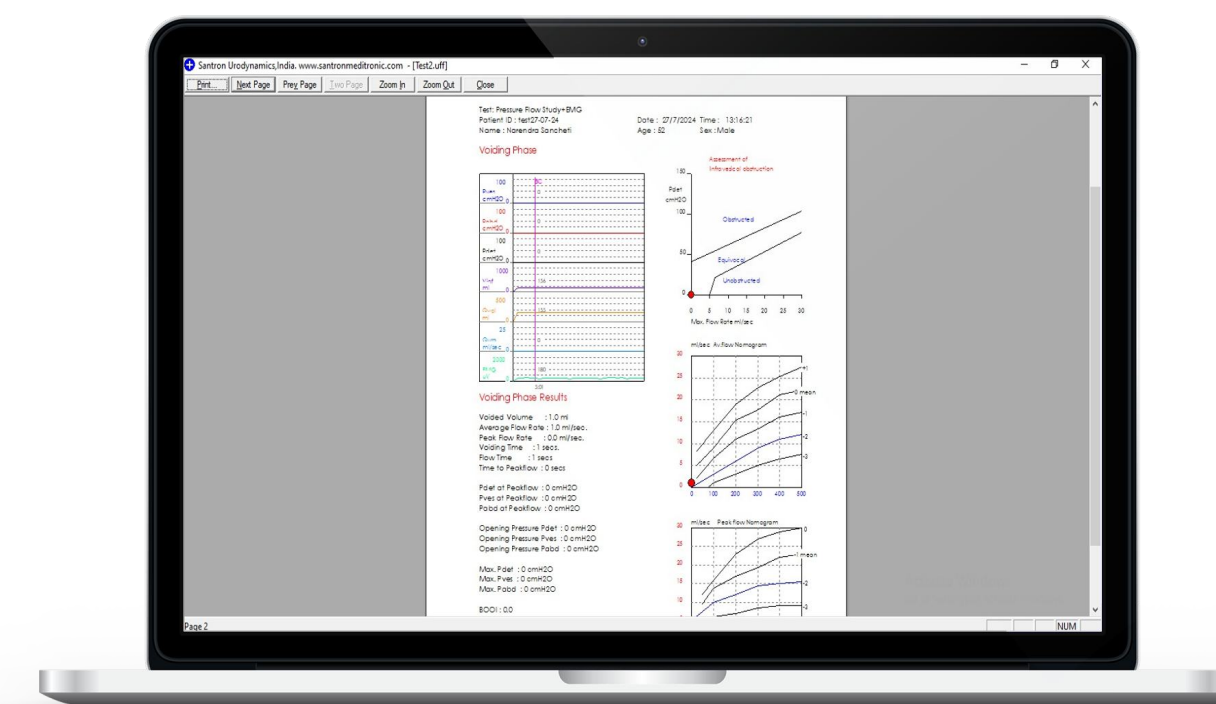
Santron Urodynamics,India. www.santronmeditronic.com - [Test2.uff]

Print... | Next Page | Prev Page | Two Page | Zoom In | Zoom Out | Close

Test: Pressure Flow Study+EMG
Patient ID : test27-07-24
Name : Narendra Sancheti

Date : 27/7/2024 Time : 13:16:21
Age : 52 Sex : Male

Voiding Phase

100 Pves cmH2O 0
100 Pabd cmH2O 0
100 Pdet cmH2O 0
1000 Vinf ml 0
500 Qvol ml 0
25 Qura ml/sec 0
2000 EMG uV 0

Assessment of Infravesical obstruction

150
Pdet cmH2O
100
Obstructed
50
Equivocal
Unobstructed
0
0 5 10 15 20 25 30
Max. Flow Rate ml/sec

ml/sec Av.Flow Nomogram
30
25
20
15
10
5
0
0 100 200 300 400 500
+1
0 mean
-1
-2
-3

Voiding Phase Results

Voided Volume : 1.0 ml
Average Flow Rate : 1.0 ml/sec.
Peak Flow Rate : 0.0 ml/sec.
Voiding Time : 1 secs.
Flow Time : 1 secs
Time to Peakflow : 0 secs

Pdet at Peakflow : 0 cmH2O
Pves at Peakflow : 0 cmH2O
Pabd at Peakflow : 0 cmH2O

Opening Pressure Pdet : 0 cmH2O
Opening Pressure Pves : 0 cmH2O
Opening Pressure Pabd : 0 cmH2O

Max. Pdet : 0 cmH2O
Max. Pves : 0 cmH2O
Max. Pabd : 0 cmH2O

BOOI : 0.0

ml/sec Peakflow Nomogram
30
25
20
15
10
0
-1 mean
-2
-3

Page 2
NUM